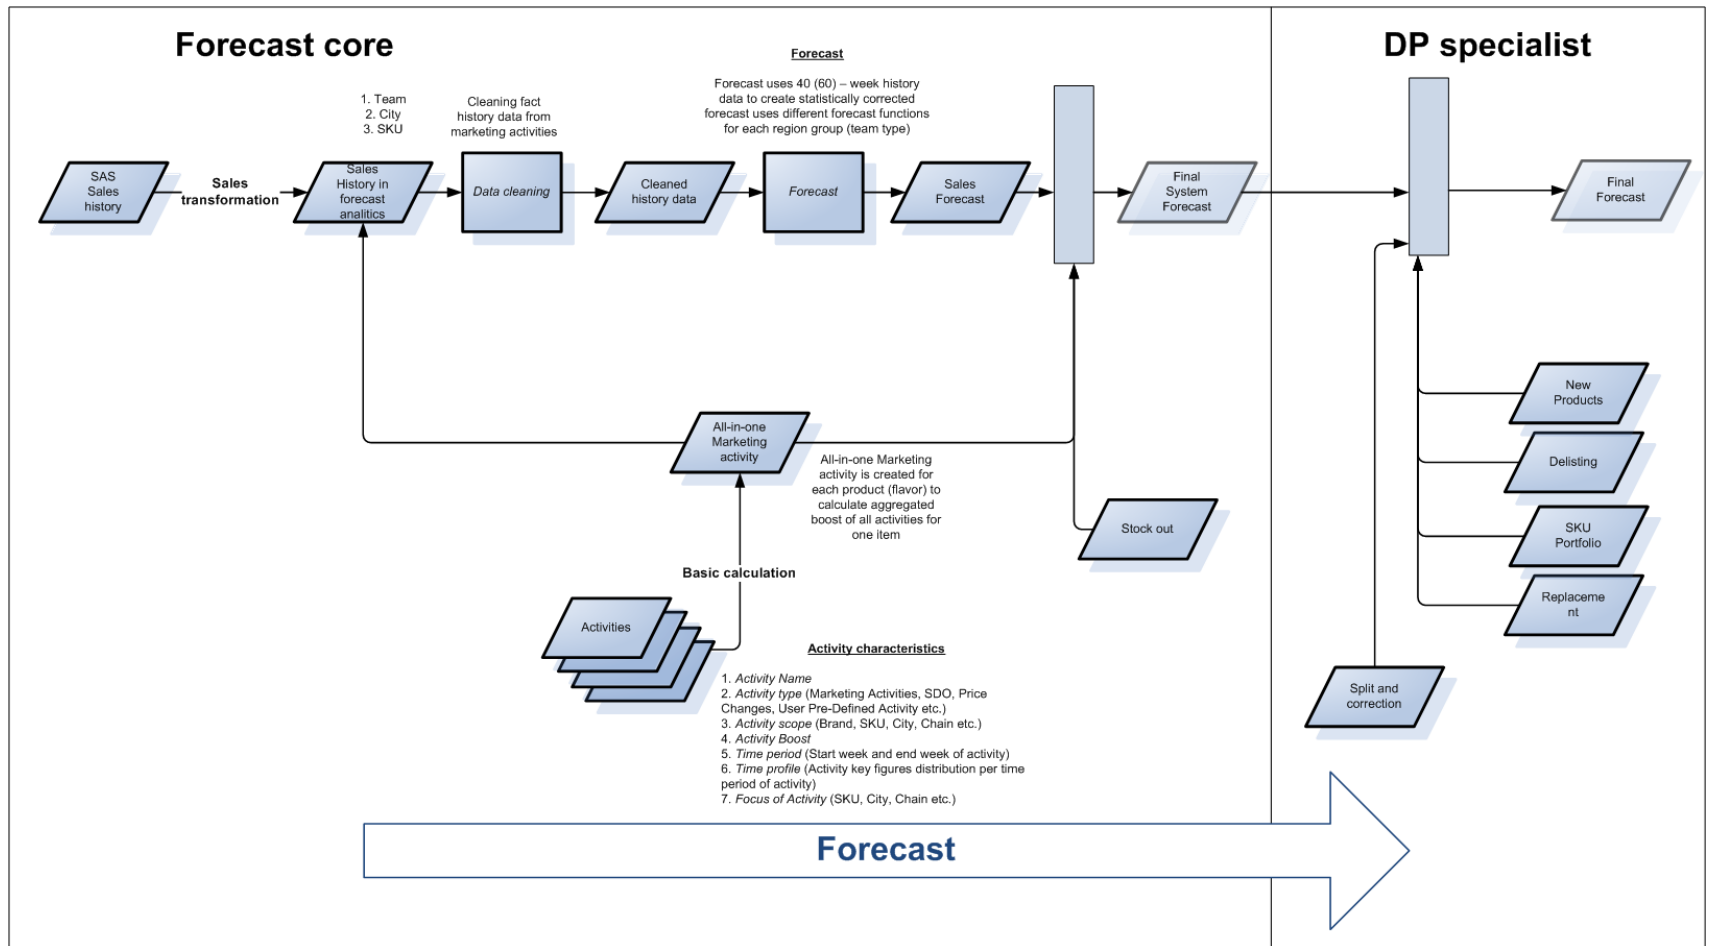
Forecast core

DP specialist

1. Team
2. City
3. SKU

Cleaning fact history data from marketing activities

Forecast

Forecast uses 40 (60) – week history data to create statistically corrected forecast uses different forecast functions for each region group (team type)

SAS Sales history

Sales transformation

Sales History in forecast analitics

Data cleaning

Cleaned history data

Forecast

Sales Forecast

Final System Forecast

Final Forecast

New Products

Delisting

SKU Portfolio

Replacement

All-in-one Marketing activity

All-in-one Marketing activity is created for each product (flavor) to calculate aggregated boost of all activities for one item

Stock out

Basic calculation

Activities

Activity characteristics

1. Activity Name
2. Activity type (Marketing Activities, SDO, Price Changes, User Pre-Defined Activity etc.)
3. Activity scope (Brand, SKU, City, Chain etc.)
4. Activity Boost
5. Time period (Start week and end week of activity)
6. Time profile (Activity key figures distribution per time period of activity)
7. Focus of Activity (SKU, City, Chain etc.)

Split and correction

Forecast